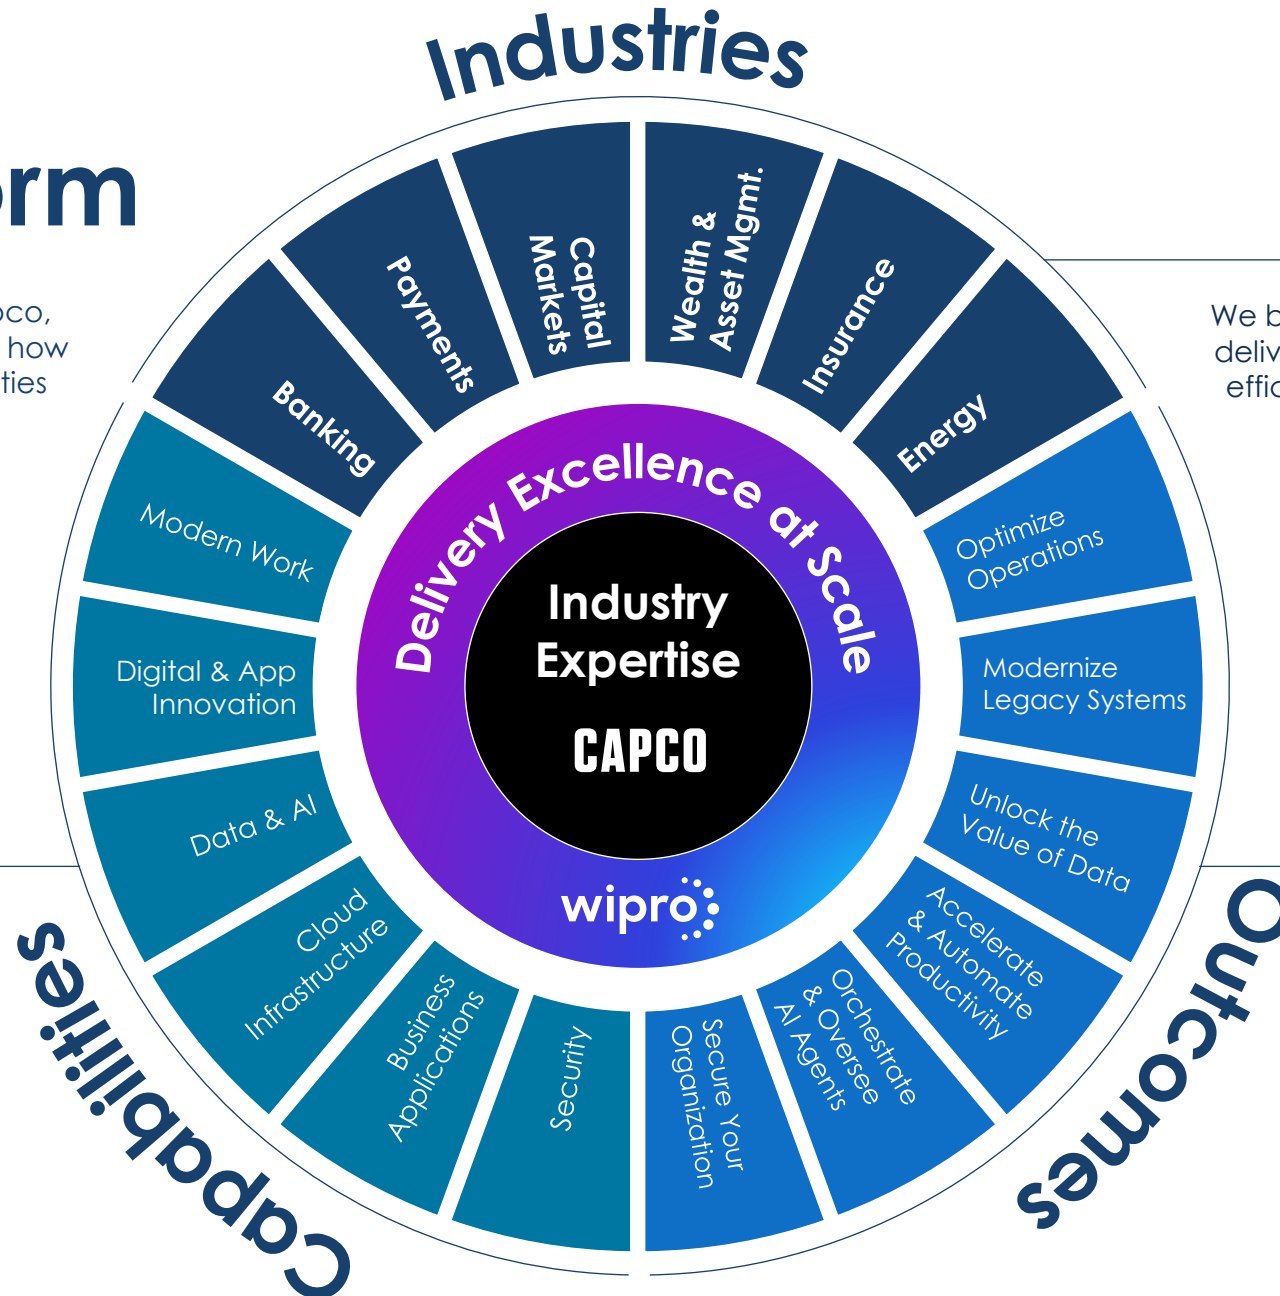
Industries

rm

co,
how
ties

We b
deliv
effic

Banking
Payments
Capital Markets
Wealth & Asset Mgmt.
Insurance
Energy

Delivery Excellence at Scale

Industry Expertise

CAPCO

wipro

Optimize Operations
Modernize Legacy Systems
Unlock the Value of Data
Accelerate & Automate Productivity
Orchestrate & Oversee AI Agents
Secure Your Organization

Modern Work
Digital & App Innovation
Data & AI
Cloud Infrastructure
Business Applications
Security

Capabilities

Outcomes